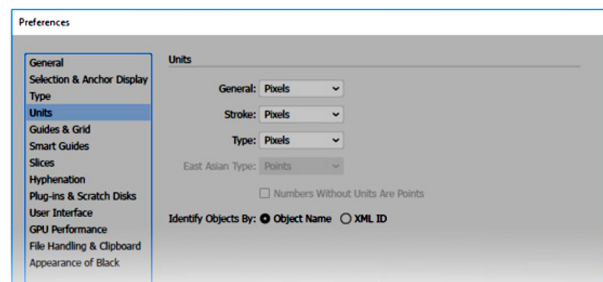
Preferences

General
Selection & Anchor Display
Type
Units
Guides & Grid
Smart Guides
Slices
Hyphenation
Plug-ins & Scratch Disks
User Interface
GPU Performance
File Handling & Clipboard
Appearance of Black

Units

General: Pixels
Stroke: Pixels
Type: Pixels
East Asian Type: Points

Numbers Without Units Are Points

Identify Objects By: Object Name XML ID